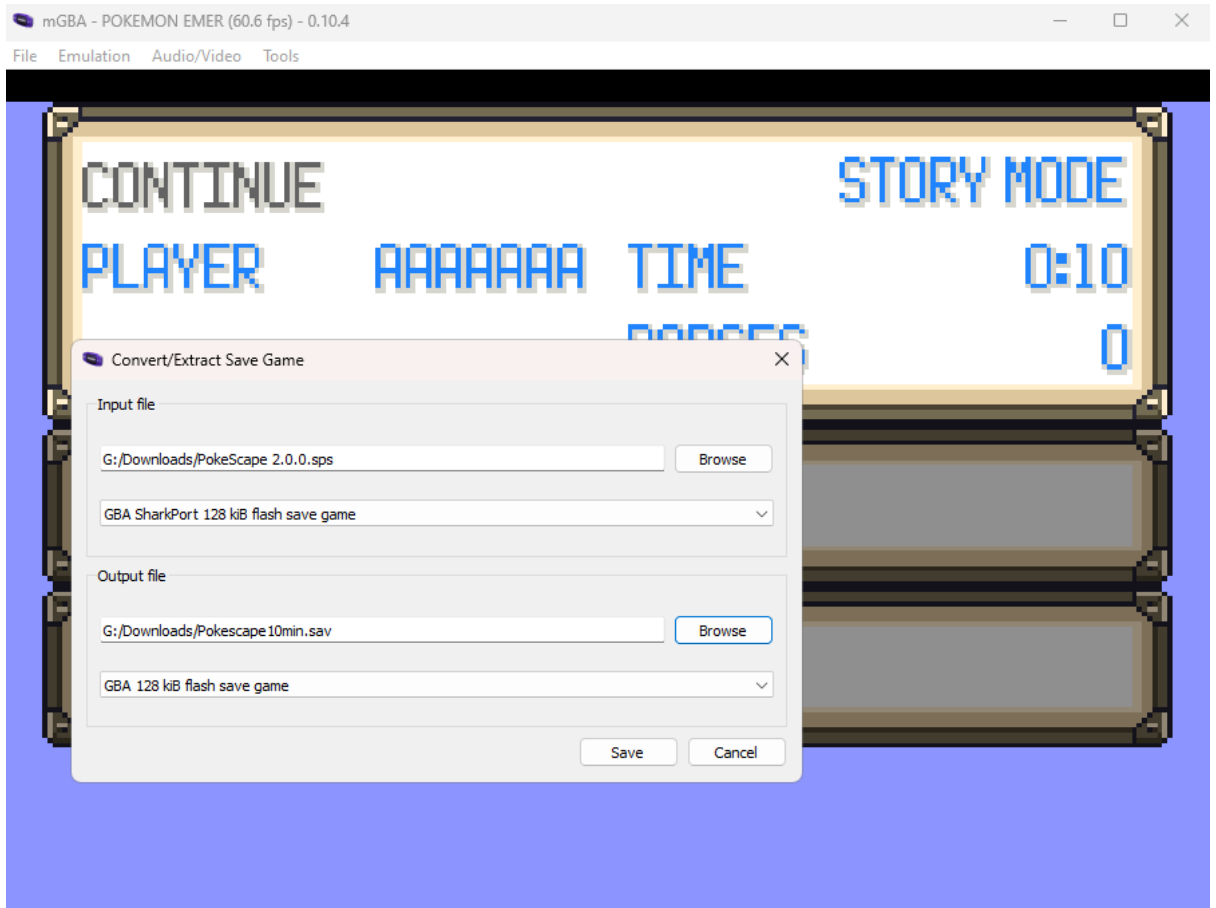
mGBA - POKEMON EMER (60.6 fps) - 0.10.4

File Emulation Audio/Video Tools

CONTINUE STORY MODE

PLAYER AAAAAAA TIME 0:10

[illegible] 0

Convert/Extract Save Game

Input file

G:/Downloads/PokeScape 2.0.0.sps

Browse

GBA SharkPort 128 kiB flash save game

Output file

G:/Downloads/Pokescape10min.sav

Browse

GBA 128 kiB flash save game

Save

Cancel